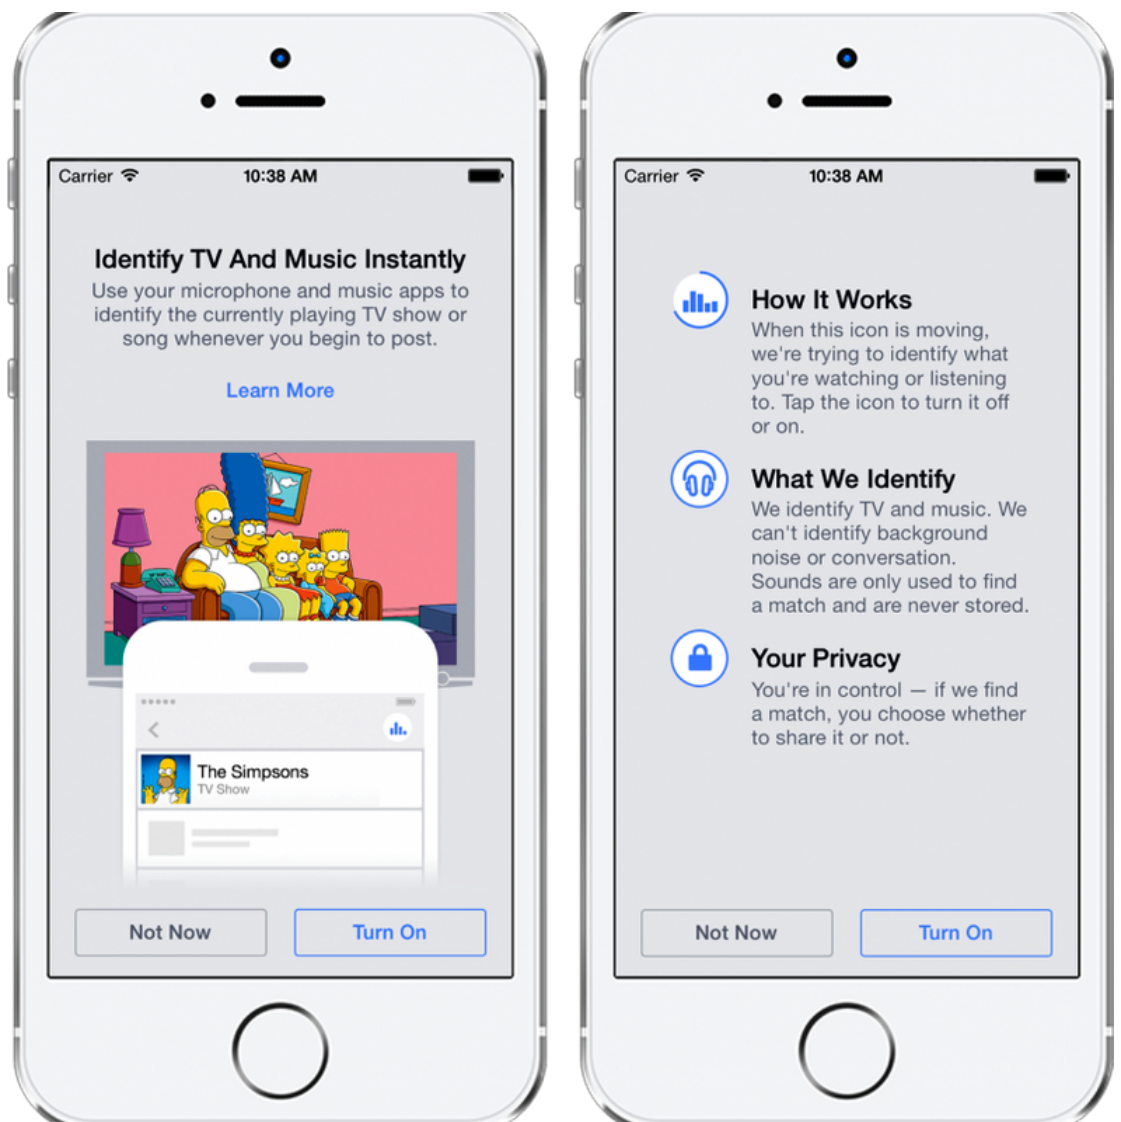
Carrier 10:38 AM

Identify TV And Music Instantly

Use your microphone and music apps to identify the currently playing TV show or song whenever you begin to post.

Learn More

The Simpsons
TV Show

Not Now | Turn On

Carrier 10:38 AM

How It Works

When this icon is moving, we're trying to identify what you're watching or listening to. Tap the icon to turn it off or on.

What We Identify

We identify TV and music. We can't identify background noise or conversation. Sounds are only used to find a match and are never stored.

Your Privacy

You're in control — if we find a match, you choose whether to share it or not.

Not Now | Turn On